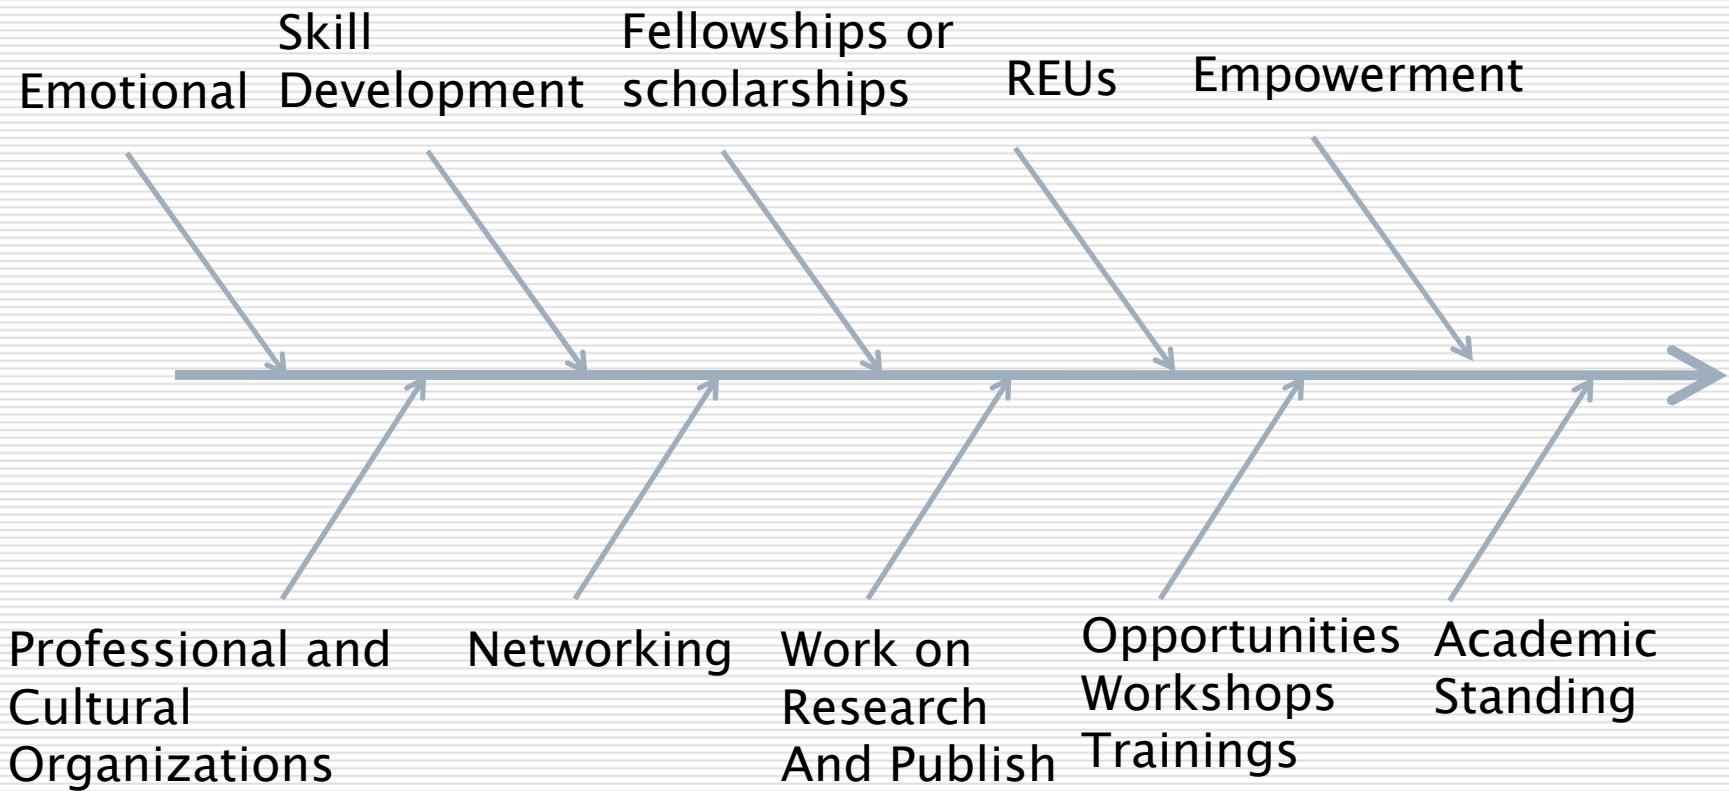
Emotional

Skill Development

Fellowships or scholarships

REUs

Empowerment

Professional and Cultural Organizations

Networking

Work on Research And Publish

Opportunities Workshops Trainings

Academic Standing